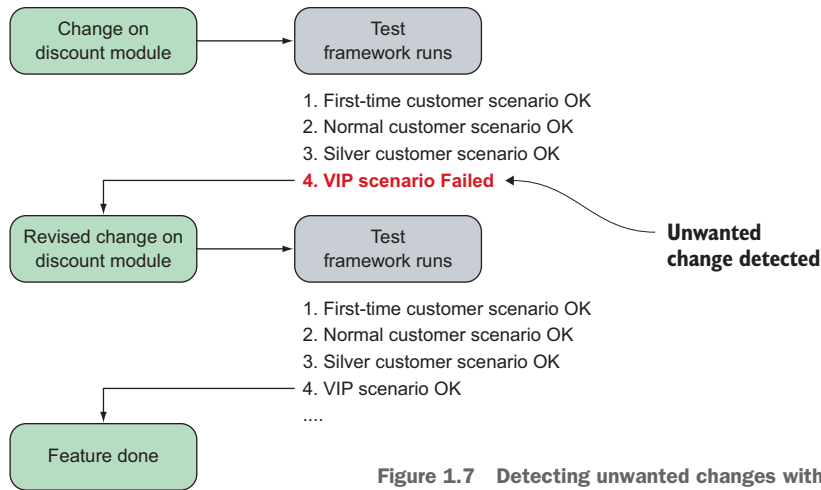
Change on discount module

Test framework runs

1. First-time customer scenario OK
2. Normal customer scenario OK
3. Silver customer scenario OK
4. VIP scenario Failed

Unwanted change detected

Revised change on discount module

Test framework runs

1. First-time customer scenario OK
2. Normal customer scenario OK
3. Silver customer scenario OK
4. VIP scenario OK
....

Feature done

Figure 1.7 Detecting unwanted changes with